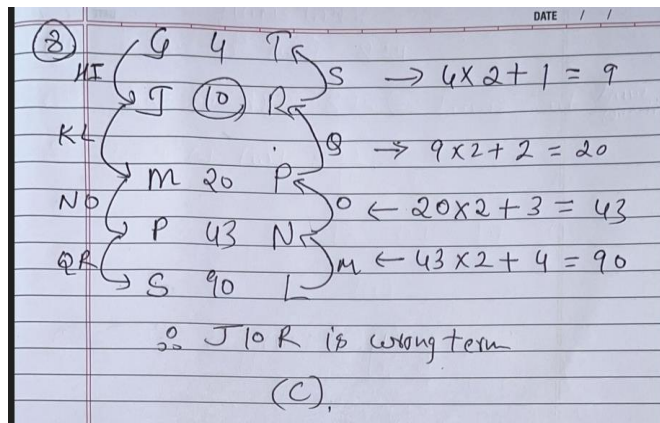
DATE / /

(8)
G 4 T
HI S $\rightarrow 4\times2+1=9$
J (10) R
KL Q $\rightarrow 9\times2+2=20$
M 20 P
NO O $\leftarrow 20\times2+3=43$
P 43 N
QR M $\leftarrow 43\times2+4=90$
S 90 L

$\therefore$ J10R is wrong term

(C).